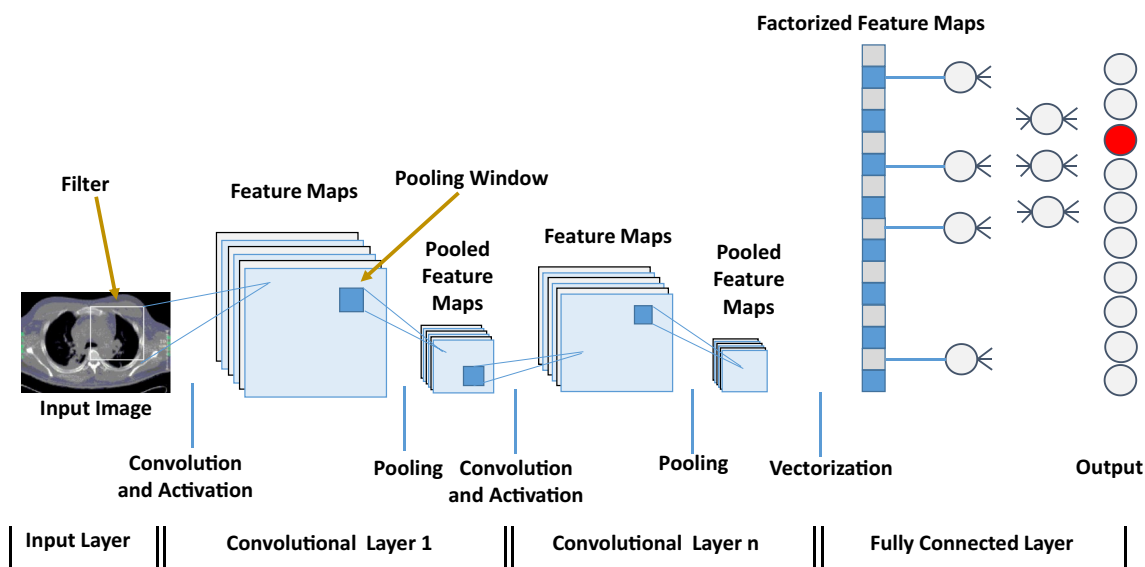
Factorized Feature Maps

Filter

Feature Maps

Pooling Window

Pooled Feature Maps

Feature Maps

Pooled Feature Maps

Input Image

Convolution and Activation

Pooling

Convolution and Activation

Pooling

Vectorization

Output

Input Layer

Convolutional Layer 1

Convolutional Layer n

Fully Connected Layer